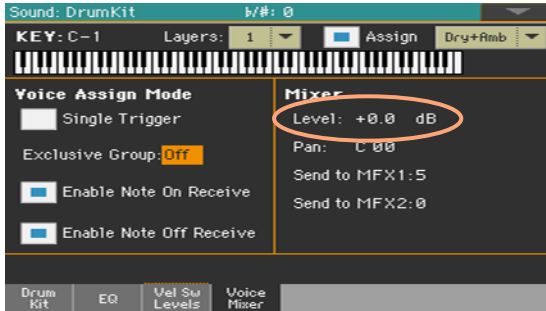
Sound: DrumKit ♭/#: 0

KEY: C-1 Layers: 1 Assign Dry+Amb

Voice Assign Mode

Single Trigger

Exclusive Group: Off

Enable Note On Receive

Enable Note Off Receive

Mixer

Level: +0.0 dB

Pan: C 00

Send to MFX1:5

Send to MFX2:0

Drum Kit | EQ | Vel Sw Levels | Voice Mixer